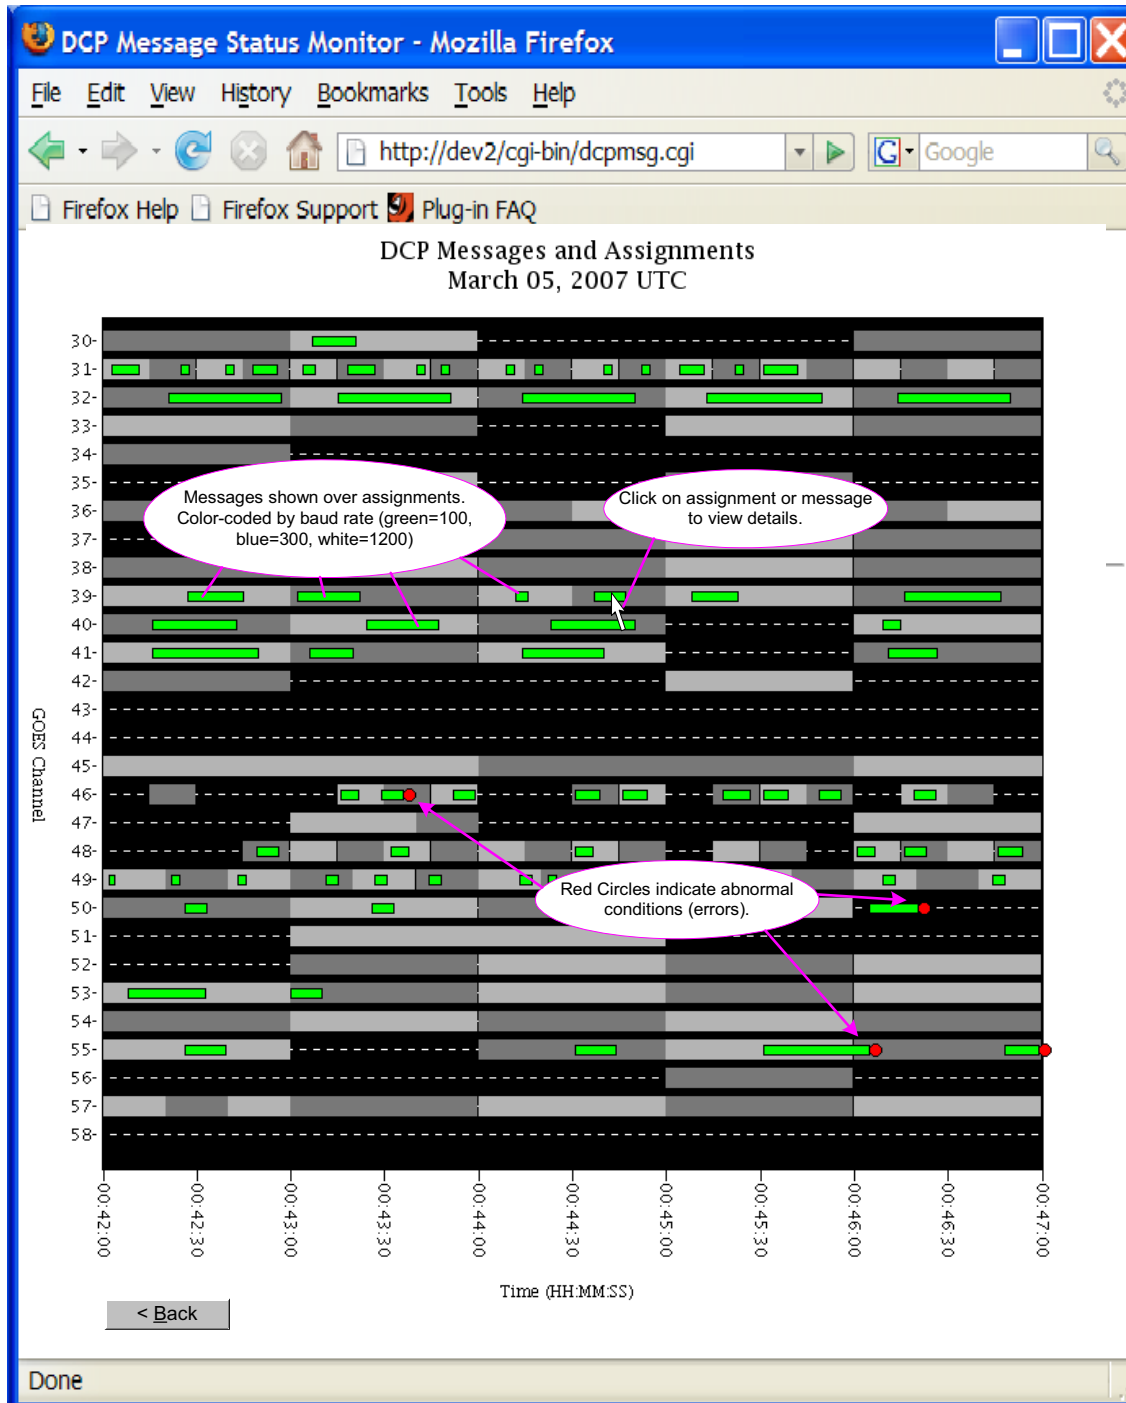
DCP Message Status Monitor - Mozilla Firefox

File Edit View History Bookmarks Tools Help

http://dev2/cgi-bin/dcpmsg.cgi

Google

Firefox Help Firefox Support Plug-in FAQ

DCP Messages and Assignments
March 05, 2007 UTC

30-
31-
32-
33-
34-
35-
36-
37-
38-
39-
40-
41-
42-
43-
44-
45-
46-
47-
48-
49-
50-
51-
52-
53-
54-
55-
56-
57-
58-

GOES Channel

Messages shown over assignments. Color-coded by baud rate (green=100, blue=300, white=1200)

Click on assignment or message to view details.

Red Circles indicate abnormal conditions (errors).

00:42:00
00:42:30
00:43:00
00:43:30
00:44:00
00:44:30
00:45:00
00:45:30
00:46:00
00:46:30
00:47:00

Time (HH:MM:SS)

< Back

Done